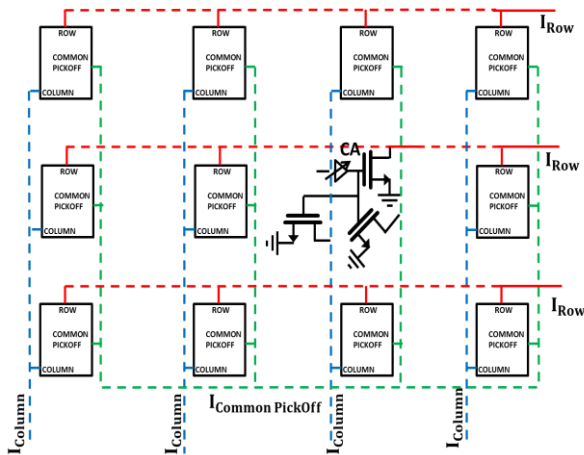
ROW
COMMON PICKOFF
COLUMN

ROW
COMMON PICKOFF
COLUMN

ROW
COMMON PICKOFF
COLUMN

ROW
COMMON PICKOFF
COLUMN

$I_{Row}$

ROW
COMMON PICKOFF
COLUMN

ROW
COMMON PICKOFF
COLUMN

CA

ROW
COMMON PICKOFF
COLUMN

$I_{Row}$

ROW
COMMON PICKOFF
COLUMN

ROW
COMMON PICKOFF
COLUMN

ROW
COMMON PICKOFF
COLUMN

ROW
COMMON PICKOFF
COLUMN

$I_{Row}$

$I_{Common\ PickOff}$

$I_{Column}$
$I_{Column}$
$I_{Column}$
$I_{Column}$